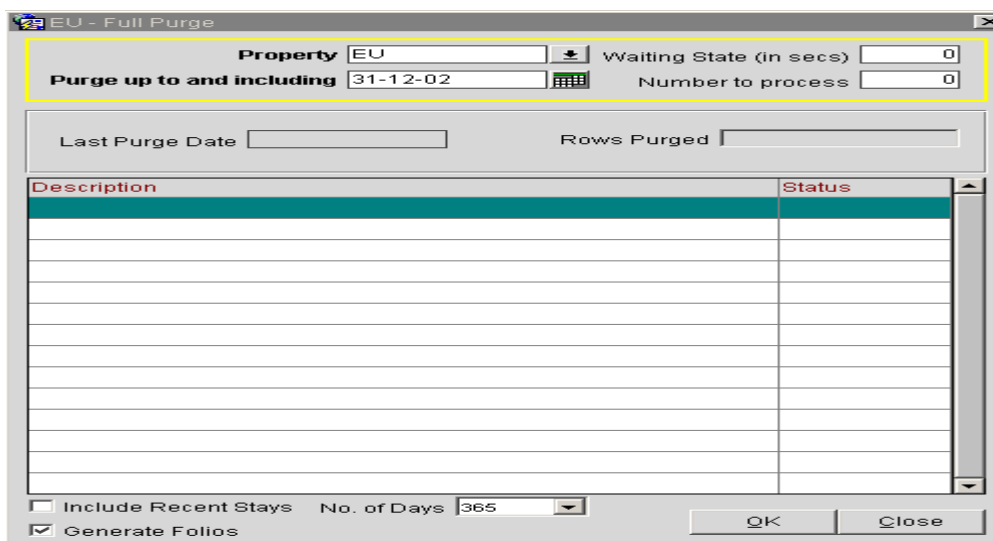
EU - Full Purge

Property EU
Purge up to and including 31-12-02
Waiting State (in secs) 0
Number to process 0

Last Purge Date
Rows Purged

| Description | Status |
|---|---|
| | |

Include Recent Stays
No. of Days 365
Generate Folios

OK
Close